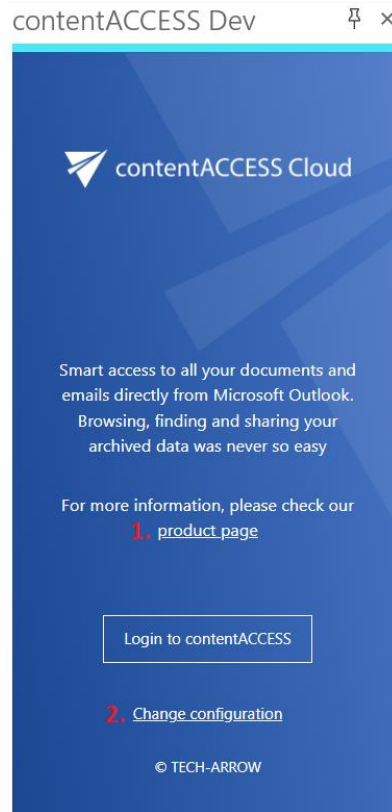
contentACCESS Dev

contentACCESS Cloud

Smart access to all your documents and emails directly from Microsoft Outlook. Browsing, finding and sharing your archived data was never so easy

For more information, please check our 1. product page

Login to contentACCESS

2. Change configuration

© TECH-ARROW